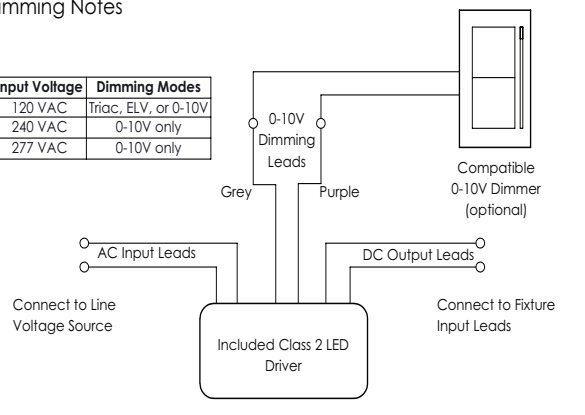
immming Notes

| nput Voltage | Dimming Modes |
|---|---|
| 120 VAC | Triac, ELV, or 0-10V |
| 240 VAC | 0-10V only |
| 277 VAC | 0-10V only |

0-10V Dimming Leads

Grey

Purple

Compatible 0-10V Dimmer (optional)

AC Input Leads

DC Output Leads

Connect to Line Voltage Source

Connect to Fixture Input Leads

Included Class 2 LED Driver